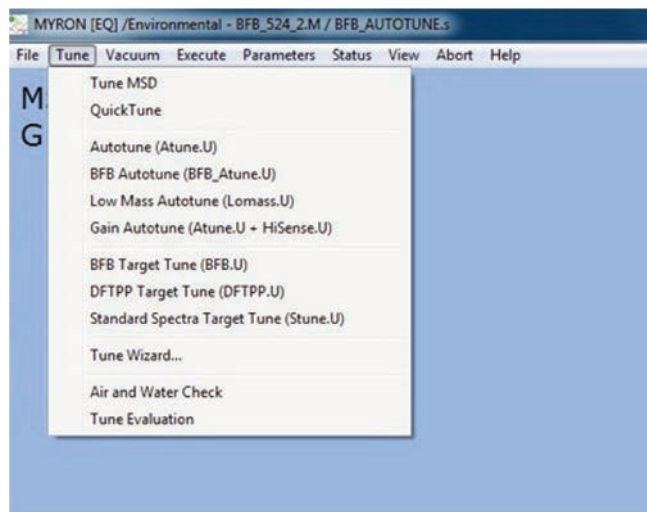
MYRON [EQ] /Environmental - BFB_524_2.M / BFB_AUTOTUNE.s

File Tune Vacuum Execute Parameters Status View Abort Help

M
G

Tune MSD
QuickTune

Autotune (Atune.U)
BFB Autotune (BFB_Atune.U)
Low Mass Autotune (Lomass.U)
Gain Autotune (Atune.U + HiSense.U)

BFB Target Tune (BFB.U)
DFTPP Target Tune (DFTPP.U)
Standard Spectra Target Tune (Stune.U)

Tune Wizard...

Air and Water Check
Tune Evaluation